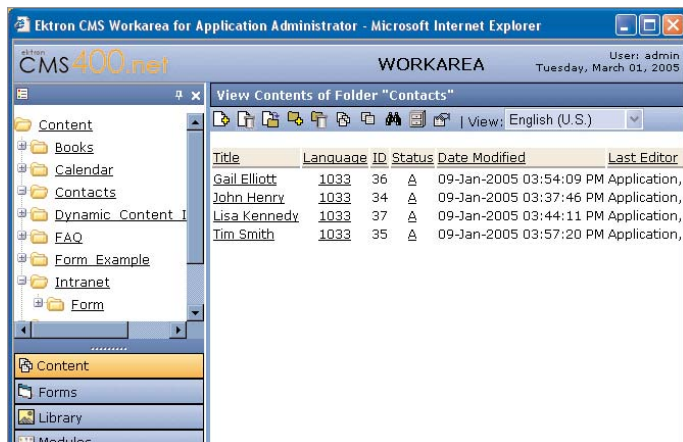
Ektron CMS Workarea for Application Administrator - Microsoft Internet Explorer

ektron CMS400.net

WORKAREA

User: admin
Tuesday, March 01, 2005

View Contents of Folder "Contacts"

| View: English (U.S.)

Content
Books
Calendar
Contacts
Dynamic Content I
FAQ
Form Example
Intranet
Form

| Title | Language | ID | Status | Date Modified | Last Editor |
|---|---|---|---|---|---|
| Gail Elliott | 1033 | 36 | A | 09-Jan-2005 03:54:09 PM | Application, |
| John Henry | 1033 | 34 | A | 09-Jan-2005 03:37:46 PM | Application, |
| Lisa Kennedy | 1033 | 37 | A | 09-Jan-2005 03:44:11 PM | Application, |
| Tim Smith | 1033 | 35 | A | 09-Jan-2005 03:57:20 PM | Application, |

Content
Forms
Library
Modules